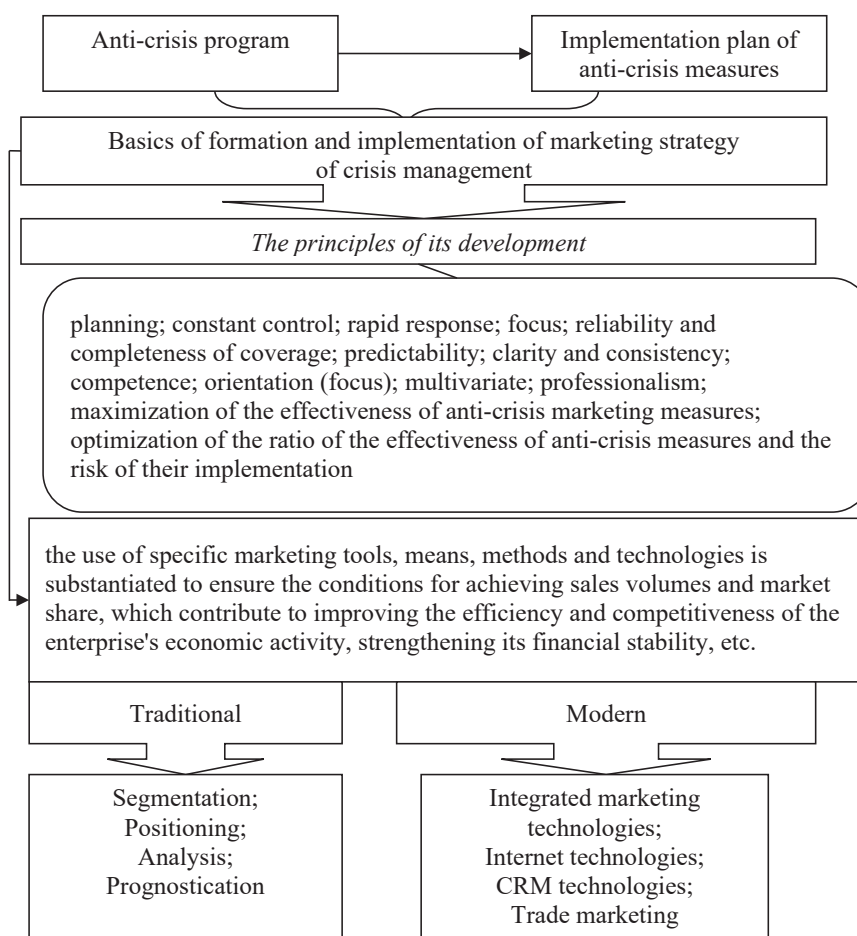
Anti-crisis program

Implementation plan of anti-crisis measures

Basics of formation and implementation of marketing strategy of crisis management

*The principles of its development*

planning; constant control; rapid response; focus; reliability and completeness of coverage; predictability; clarity and consistency; competence; orientation (focus); multivariate; professionalism; maximization of the effectiveness of anti-crisis marketing measures; optimization of the ratio of the effectiveness of anti-crisis measures and the risk of their implementation

the use of specific marketing tools, means, methods and technologies is substantiated to ensure the conditions for achieving sales volumes and market share, which contribute to improving the efficiency and competitiveness of the enterprise's economic activity, strengthening its financial stability, etc.

Traditional

Modern

Segmentation;
Positioning;
Analysis;
Prognostication

Integrated marketing technologies;
Internet technologies;
CRM technologies;
Trade marketing